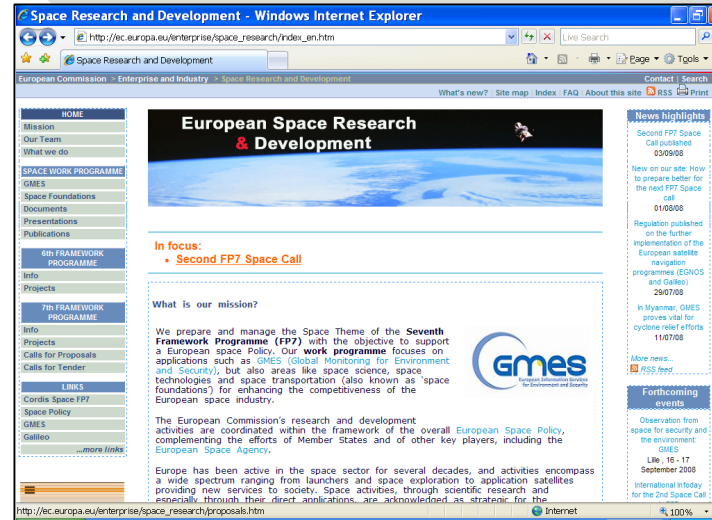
Space Research and Development - Windows Internet Explorer

http://ec.europa.eu/enterprise/space_research/index_en.htm

Live Search

Space Research and Development

Page ▾ Tools ▾

European Commission > Enterprise and Industry > Space Research and Development

Contact | Search

What's new? | Site map | Index | FAQ | About this site | RSS | Print

HOME
Mission
Our Team
What we do

SPACE WORK PROGRAMME
GMES
Space Foundations
Documents
Presentations
Publications

6th FRAMEWORK PROGRAMME
Info
Projects

7th FRAMEWORK PROGRAMME
Info
Projects
Calls for Proposals
Calls for Tender

LINKS
Cordis Space FP7
Space Policy
GMES
Galileo
...more links

European Space Research & Development

In focus:
• Second FP7 Space Call

What is our mission?

We prepare and manage the Space Theme of the Seventh Framework Programme (FP7) with the objective to support a European space Policy. Our work programme focuses on applications such as GMES (Global Monitoring for Environment and Security), but also areas like space science, space technologies and space transportation (also known as 'space foundations') for enhancing the competitiveness of the European space industry.

GMES
European Information Services for Environment and Security

The European Commission's research and development activities are coordinated within the framework of the overall European Space Policy, complementing the efforts of Member States and of other key players, including the European Space Agency.

Europe has been active in the space sector for several decades, and activities encompass a wide spectrum ranging from launchers and space exploration to application satellites providing new services to society. Space activities, through scientific research and especially through their direct applications, are acknowledged as strategic for the

News highlights
Second FP7 Space Call published
03/09/08

New on our site: How to prepare better for the next FP7 Space call
01/08/08

Regulation published on the further implementation of the European satellite navigation programmes (EGNOS and Galileo)
29/07/08

In Myanmar, GMES proves vital for cyclone relief efforts
11/07/08

More news...
RSS feed

Forthcoming events
Observation from space for security and the environment: GMES
Lille , 16 - 17 September 2008

International Infoday for the 2nd Space Call

http://ec.europa.eu/enterprise/space_research/proposals.htm
Internet
100%